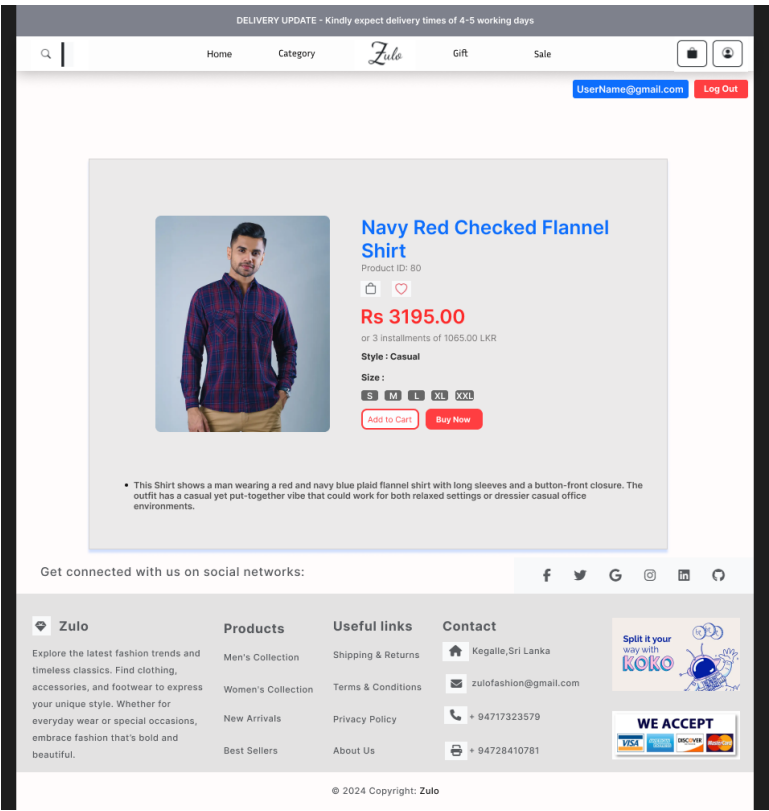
DELIVERY UPDATE - Kindly expect delivery times of 4-5 working days

Home Category Zulo Gift Sale

UserName@gmail.com Log Out

Navy Red Checked Flannel Shirt

Product ID: 80

Rs 3195.00

or 3 installments of 1065.00 LKR

Style : Casual

Size :

S M L XL XXL

Add to Cart Buy Now

- This Shirt shows a man wearing a red and navy blue plaid flannel shirt with long sleeves and a button-front closure. The outfit has a casual yet put-together vibe that could work for both relaxed settings or dressier casual office environments.

Get connected with us on social networks:

Zulo

Explore the latest fashion trends and timeless classics. Find clothing, accessories, and footwear to express your unique style. Whether for everyday wear or special occasions, embrace fashion that's bold and beautiful.

Products

Men's Collection

Women's Collection

New Arrivals

Best Sellers

Useful links

Shipping & Returns

Terms & Conditions

Privacy Policy

About Us

Contact

Kegalle,Sri Lanka

zulofashion@gmail.com

+ 94717323579

+ 94728410781

Split it your way with KOKO

WE ACCEPT

VISA DISCOVER MasterCard

© 2024 Copyright: Zulo